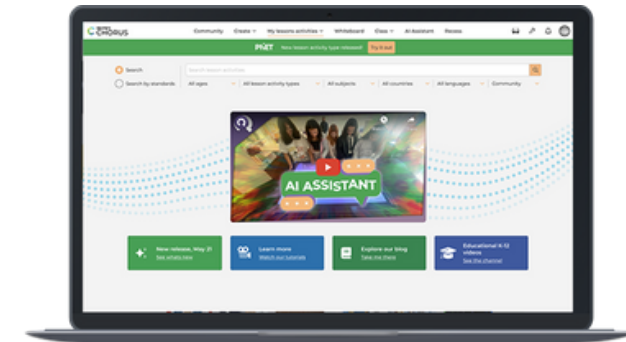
CHORUS

Community Create My lessons activities Whiteboard Class AI Assistant Recess

PhET New lesson activity type released! Try it out

Search

Search by standards

Search lesson activities

All ages All lesson activity types All subjects All countries All languages Community

AI ASSISTANT

New release, May 21
See what's new

Learn more
Watch our tutorials

Explore our blog
Take me there

Educational K-12 videos
See the channel